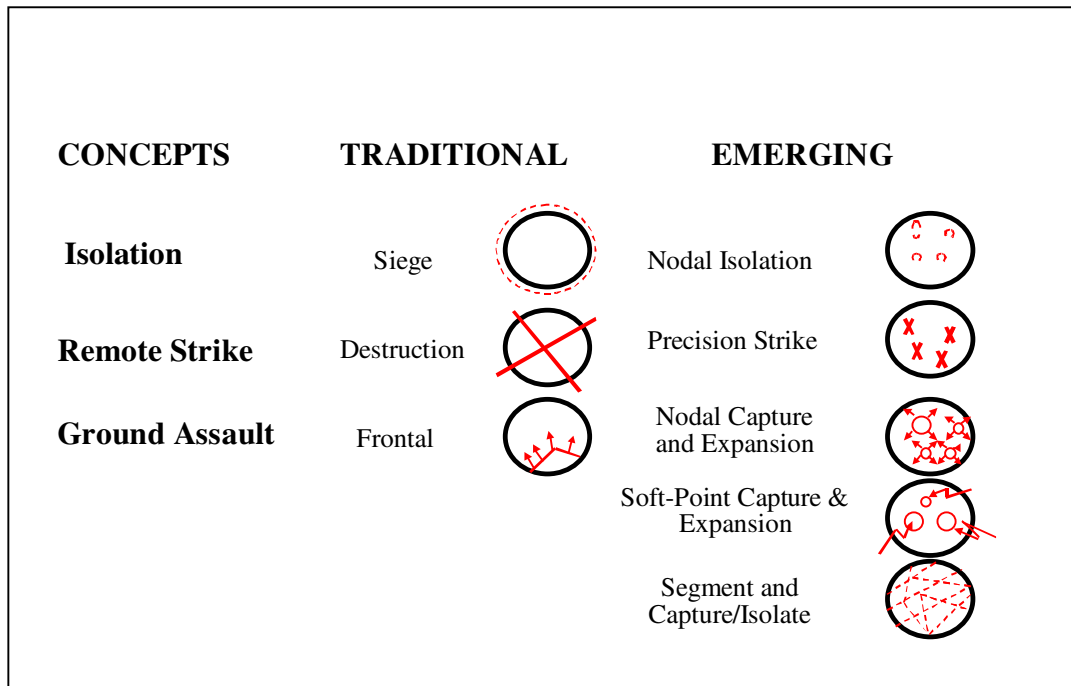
| CONCEPTS | TRADITIONAL | EMERGING |
|---|---|---|
| Isolation | Siege | Nodal Isolation |
| Remote Strike | Destruction | Precision Strike |
| Ground Assault | Frontal | Nodal Capture and Expansion |
| | | Soft-Point Capture & Expansion |
| | | Segment and Capture/Isolate |